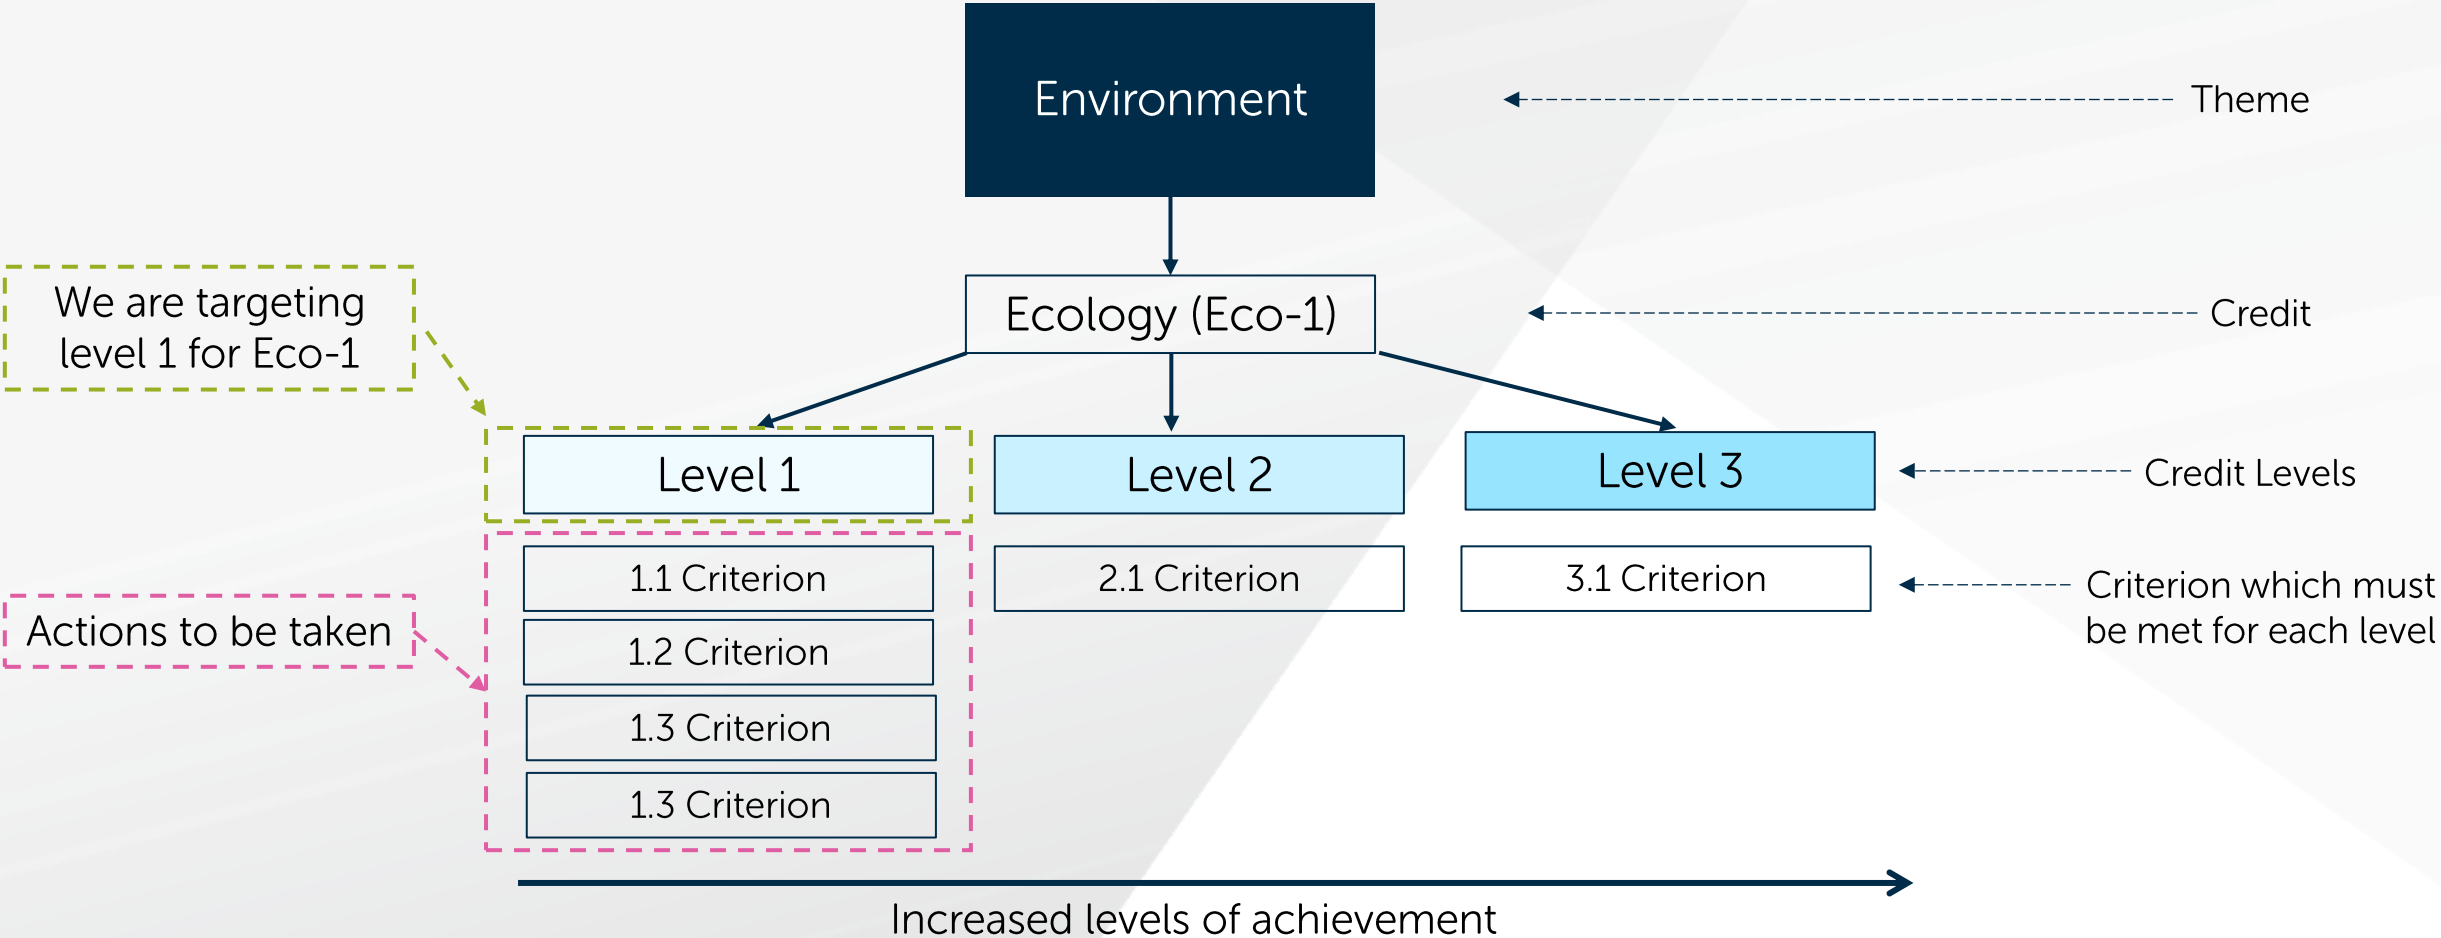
Environment

Theme

We are targeting level 1 for Eco-1

Ecology (Eco-1)

Credit

Level 1

Level 2

Level 3

Credit Levels

1.1 Criterion

2.1 Criterion

3.1 Criterion

Criterion which must be met for each level

Actions to be taken

1.2 Criterion

1.3 Criterion

1.3 Criterion

Increased levels of achievement